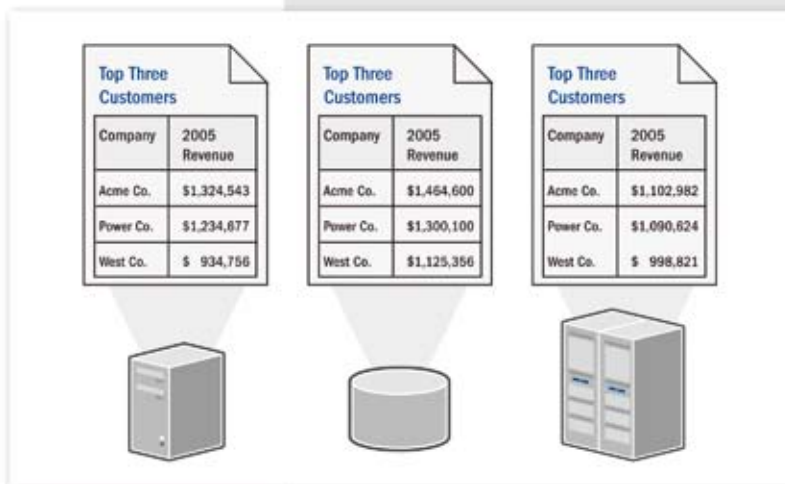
Top Three Customers

| Company | 2005 Revenue |
|---|---|
| Acme Co. | \$1,324,543 |
| Power Co. | \$1,234,677 |
| West Co. | \$ 934,756 |

Top Three Customers

| Company | 2005 Revenue |
|---|---|
| Acme Co. | \$1,464,600 |
| Power Co. | \$1,300,100 |
| West Co. | \$1,125,356 |

Top Three Customers

| Company | 2005 Revenue |
|---|---|
| Acme Co. | \$1,102,982 |
| Power Co. | \$1,090,624 |
| West Co. | \$ 998,821 |